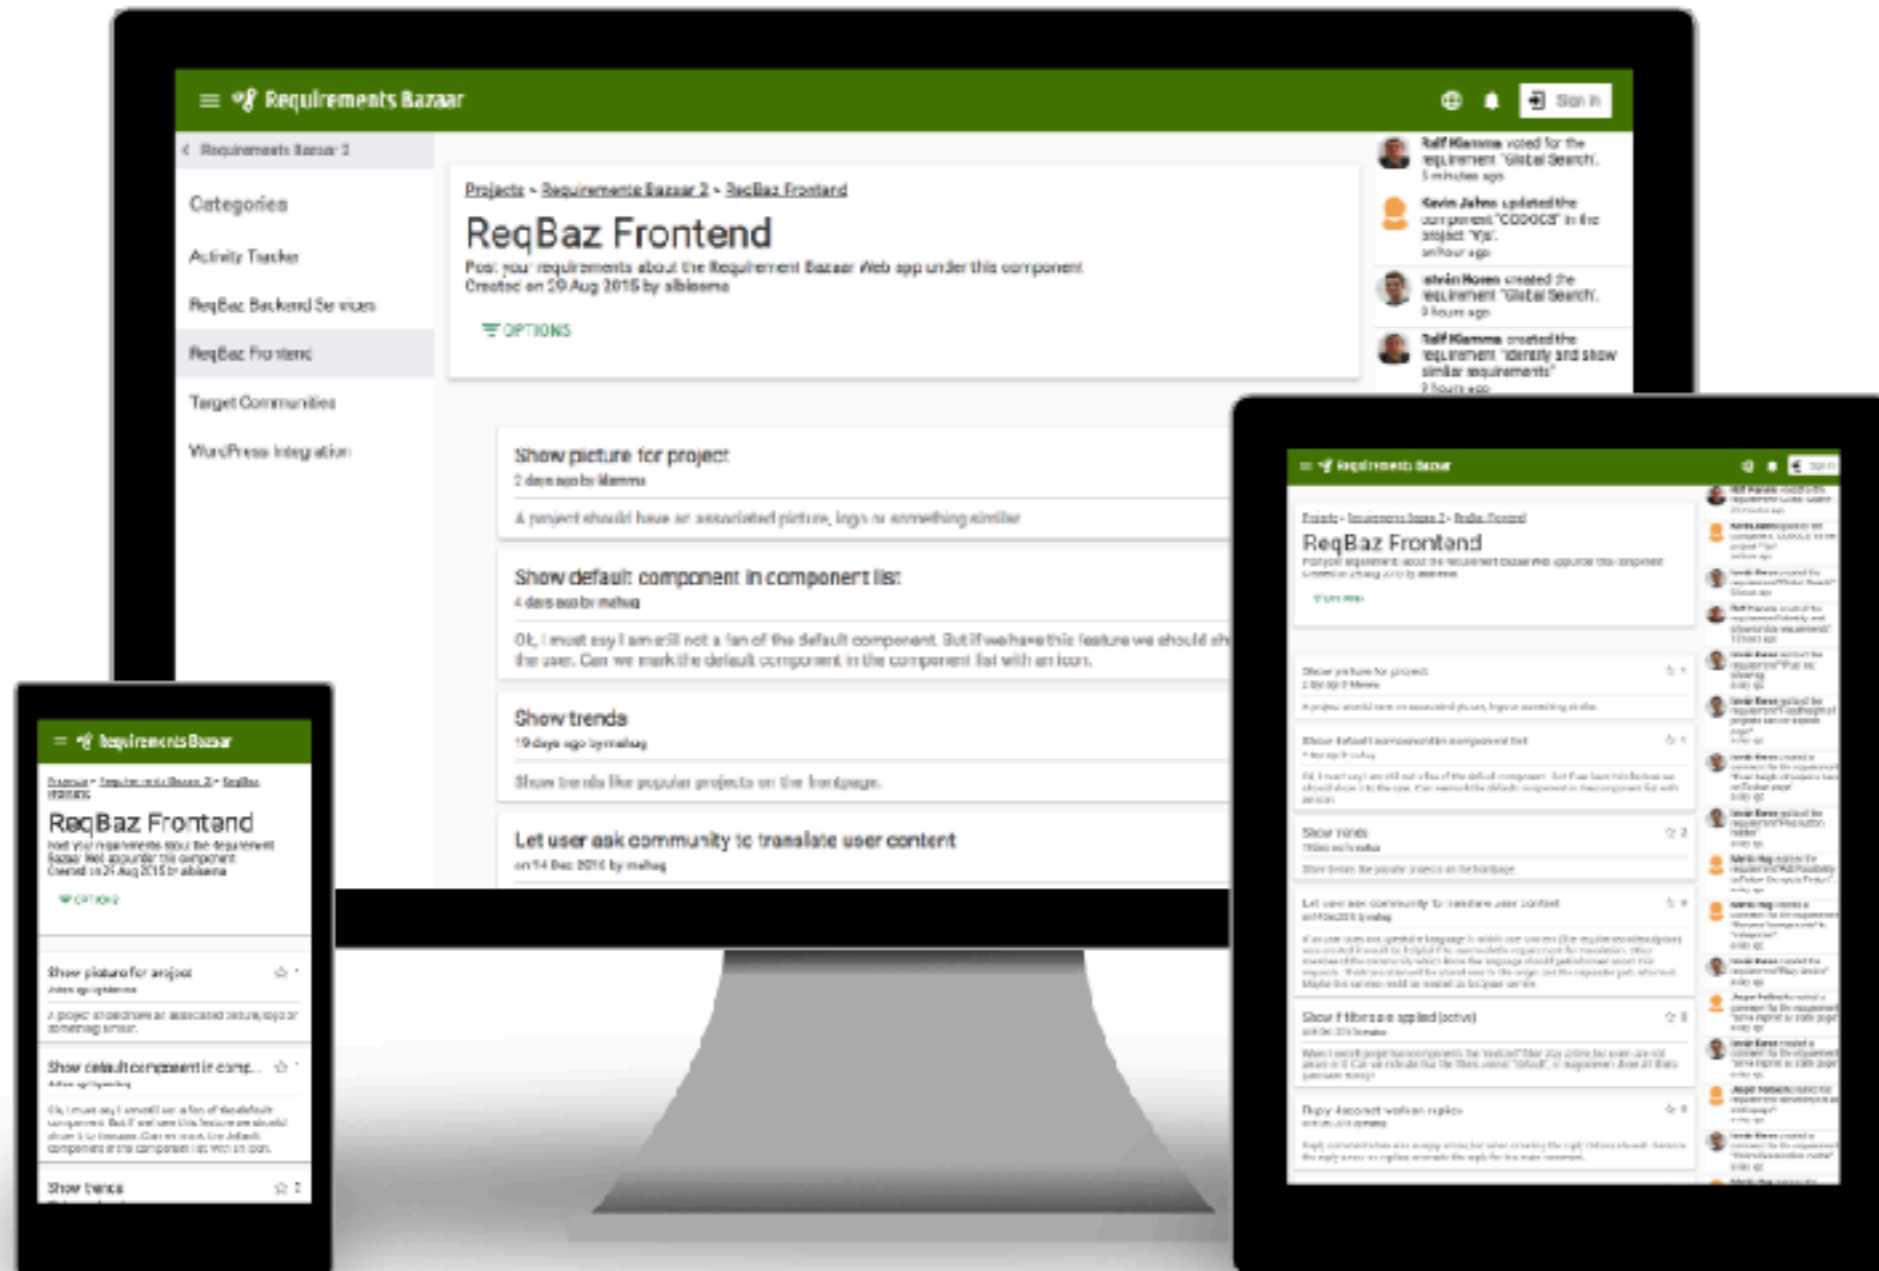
Requirements Bazaar

Sign in

Requirements Bazaar 2

Categories

Activity Tracker

ReqBaz Backend Services

ReqBaz Frontend

Target Communities

WordPress Integration

Projects > Requirements Bazaar 2 > ReqBaz Frontend

ReqBaz Frontend

Post your requirements about the Requirement Bazaar Web app under this component
Created on 29 Aug 2015 by albiasma

OPTIONS

Ralf Klamma voted for the requirement "Global Search".
5 minutes ago

Kevin Jahns updated the component "CODOCS" in the project "Yjs".
an hour ago

István Koren created the requirement "Global Search".
9 hours ago

Ralf Klamma created the requirement "Identify and show similar requirements"
9 hours ago

Show picture for project
2 days ago by klamma

A project should have an associated picture, logo or something similar

Show default component in component list
4 days ago by mslug

Ok, I must say I am still not a fan of the default component. But if we have this feature we should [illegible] the user. Can we mark the default component in the component list with an icon.

Show trends
19 days ago by mslug

Show trends like popular projects on the frontpage.

Let user ask community to translate user content
on 14 Dec 2016 by mslug

Requirements Bazaar

ReqBaz Frontend

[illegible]

Show picture for project

Show default component in component list

Show trends

Let user ask community to translate user content

Show filters as applied (active)

Reply to correct written replies

Requirements Bazaar

Projects > Requirements Bazaar 2 > ReqBaz Frontend

ReqBaz Frontend

Post your requirements about the Requirement Bazaar Web app under this component
Created on 29 Aug 2015 by albiasma

OPTIONS

Show picture for project

A project should have an associated picture, logo or something similar.

Show default component in comp...

Ok, I must say I am still not a fan of the default component. But if we have this feature we should show it to the user. Can we mark the default component in the component list with an icon.

Show trends